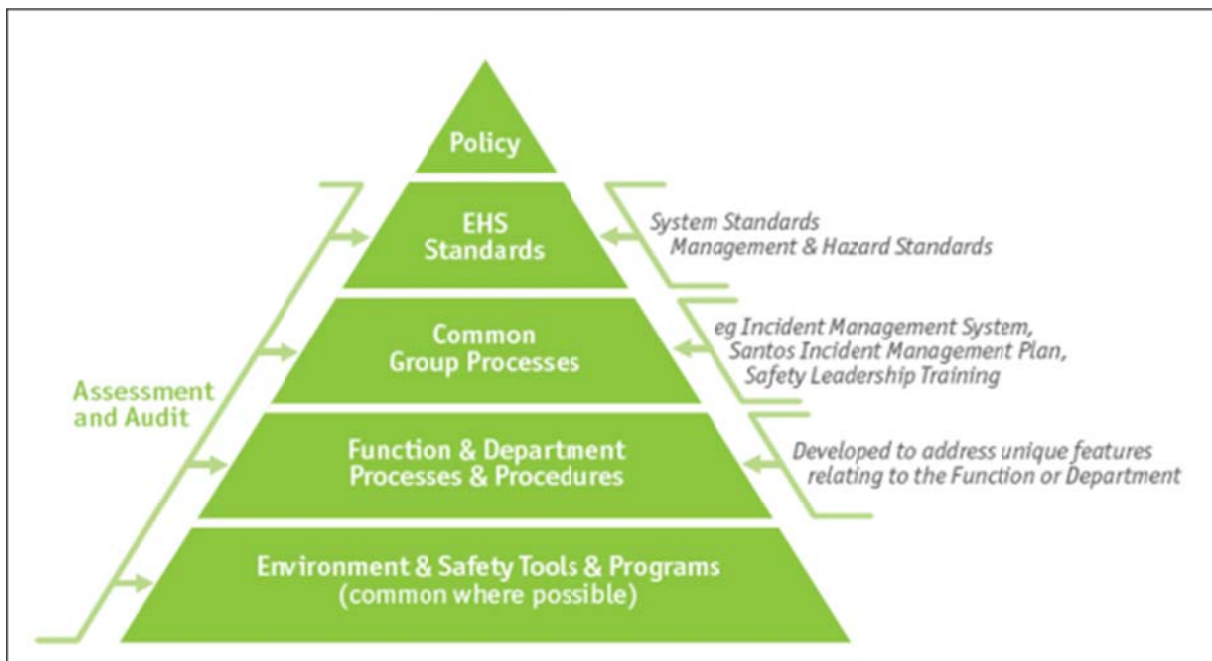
Policy

EHS Standards

System Standards
Management & Hazard Standards

Common Group Processes

eg Incident Management System, Santos Incident Management Plan, Safety Leadership Training

Assessment and Audit

Function & Department Processes & Procedures

Developed to address unique features relating to the Function or Department

Environment & Safety Tools & Programs (common where possible)